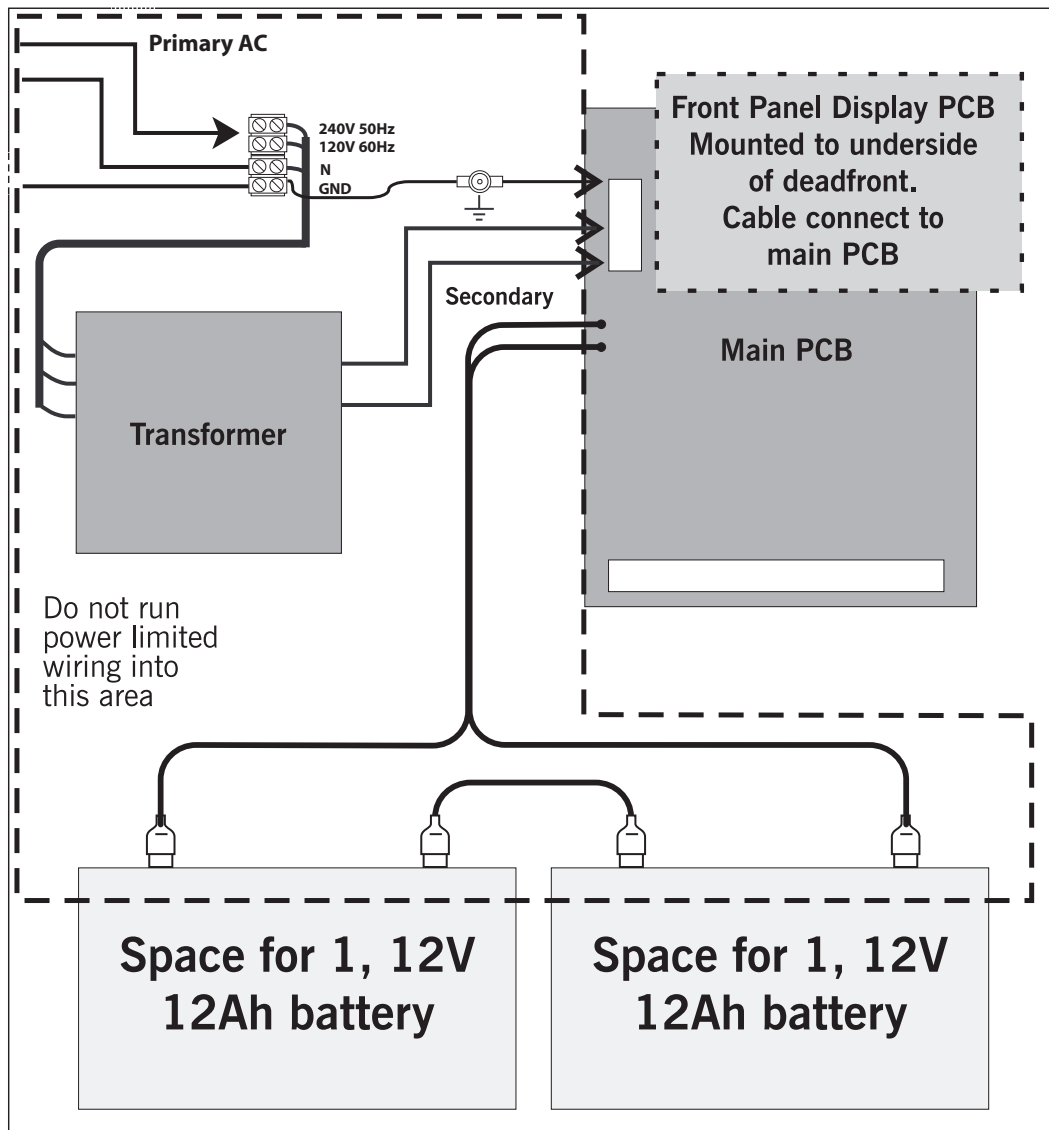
Primary AC

240V 50Hz
120V 60Hz
N
GND

Front Panel Display PCB
Mounted to underside of deadfront.
Cable connect to main PCB

Secondary

Main PCB

Transformer

Do not run power limited wiring into this area

Space for 1, 12V 12Ah battery

Space for 1, 12V 12Ah battery